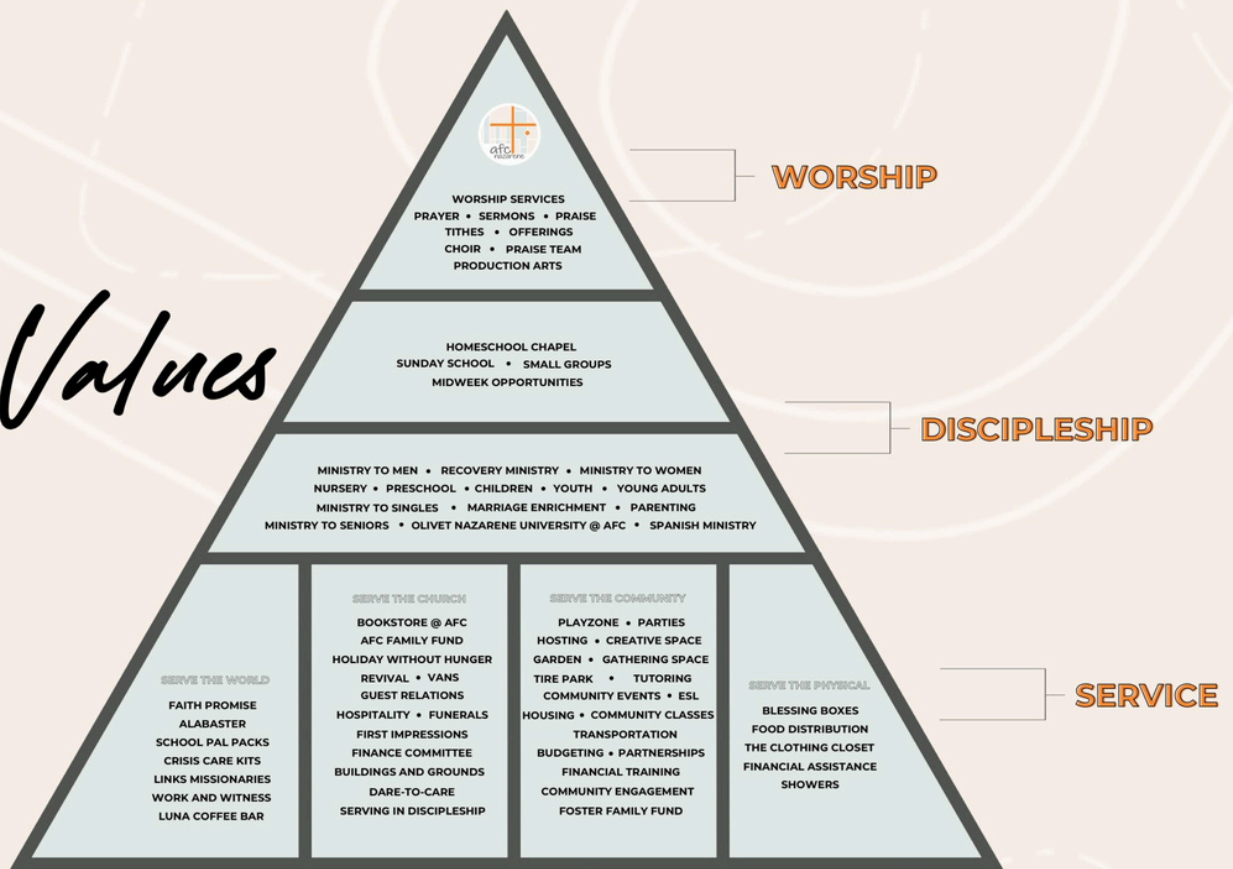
Values

afc nazarene

WORSHIP SERVICES
PRAYER • SERMONS • PRAISE
TITHES • OFFERINGS
CHOIR • PRAISE TEAM
PRODUCTION ARTS

WORSHIP

HOMESCHOOL CHAPEL
SUNDAY SCHOOL • SMALL GROUPS
MIDWEEK OPPORTUNITIES

DISCIPLESHIP

MINISTRY TO MEN • RECOVERY MINISTRY • MINISTRY TO WOMEN
NURSERY • PRESCHOOL • CHILDREN • YOUTH • YOUNG ADULTS
MINISTRY TO SINGLES • MARRIAGE ENRICHMENT • PARENTING
MINISTRY TO SENIORS • OLIVET NAZARENE UNIVERSITY @ AFC • SPANISH MINISTRY

SERVE THE WORLD
FAITH PROMISE
ALABASTER
SCHOOL PAL PACKS
CRISIS CARE KITS
LINKS MISSIONARIES
WORK AND WITNESS
LUNA COFFEE BAR

SERVE THE CHURCH
BOOKSTORE @ AFC
AFC FAMILY FUND
HOLIDAY WITHOUT HUNGER
REVIVAL • VANS
GUEST RELATIONS
HOSPITALITY • FUNERALS
FIRST IMPRESSIONS
FINANCE COMMITTEE
BUILDINGS AND GROUNDS
DARE-TO-CARE
SERVING IN DISCIPLESHIP

SERVE THE COMMUNITY
PLAYZONE • PARTIES
HOSTING • CREATIVE SPACE
GARDEN • GATHERING SPACE
TIRE PARK • TUTORING
COMMUNITY EVENTS • ESL
HOUSING • COMMUNITY CLASSES
TRANSPORTATION
BUDGETING • PARTNERSHIPS
FINANCIAL TRAINING
COMMUNITY ENGAGEMENT
FOSTER FAMILY FUND

SERVE THE PHYSICAL
BLESSING BOXES
FOOD DISTRIBUTION
THE CLOTHING CLOSET
FINANCIAL ASSISTANCE
SHOWERS

SERVICE